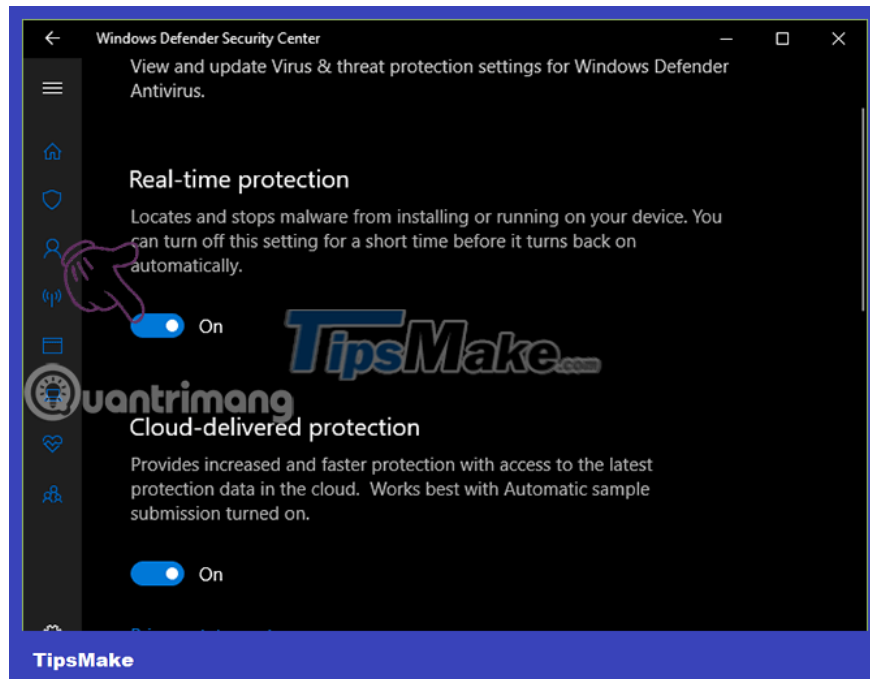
Windows Defender Security Center

View and update Virus & threat protection settings for Windows Defender Antivirus.

Real-time protection

Locates and stops malware from installing or running on your device. You can turn off this setting for a short time before it turns back on automatically.

On

TipsMake.com

Quantrimang

Cloud-delivered protection

Provides increased and faster protection with access to the latest protection data in the cloud. Works best with Automatic sample submission turned on.

On

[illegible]

TipsMake